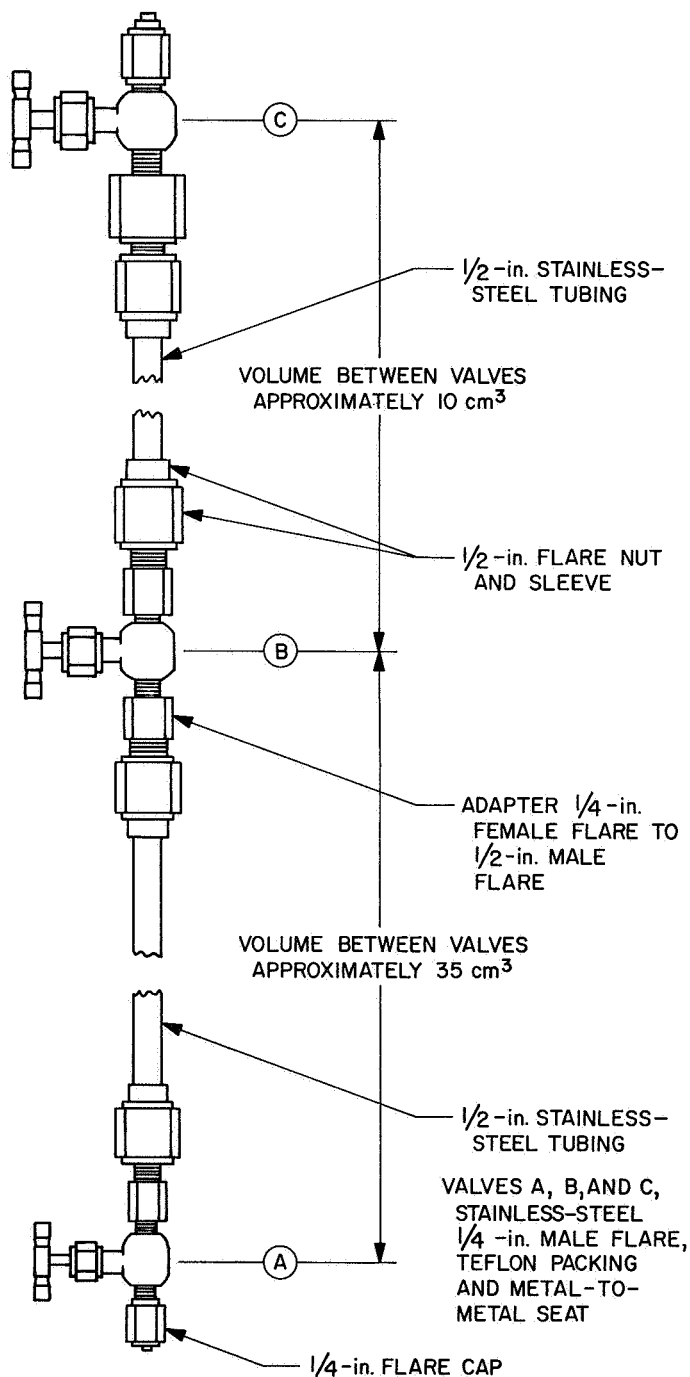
C

$\frac{1}{2}$-in. STAINLESS-STEEL TUBING

VOLUME BETWEEN VALVES APPROXIMATELY 10 $cm^3$

$\frac{1}{2}$-in. FLARE NUT AND SLEEVE

B

ADAPTER $\frac{1}{4}$-in. FEMALE FLARE TO $\frac{1}{2}$-in. MALE FLARE

VOLUME BETWEEN VALVES APPROXIMATELY 35 $cm^3$

$\frac{1}{2}$-in. STAINLESS-STEEL TUBING

VALVES A, B, AND C, STAINLESS-STEEL $\frac{1}{4}$-in. MALE FLARE, TEFLON PACKING AND METAL-TO-METAL SEAT

A

$\frac{1}{4}$-in. FLARE CAP